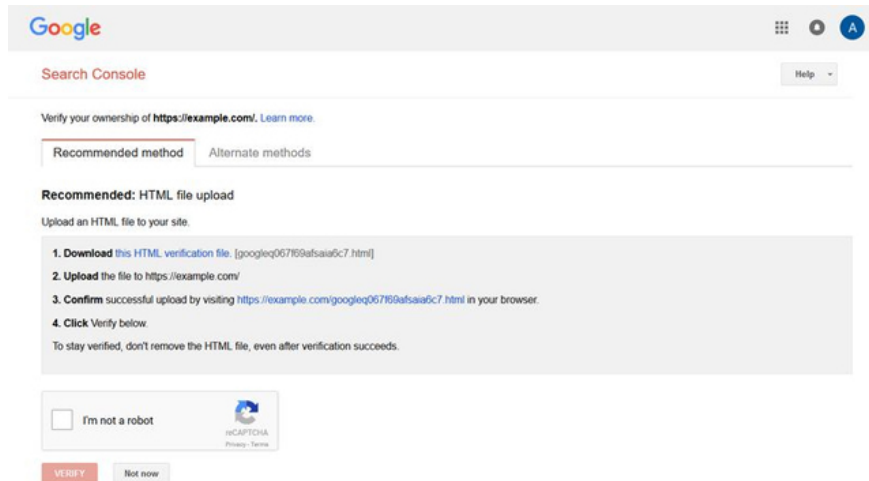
Google

A

Search Console

Help

Verify your ownership of **https://example.com/**. Learn more.

Recommended method

Alternate methods

**Recommended:** HTML file upload

Upload an HTML file to your site.

**1. Download** this HTML verification file. [googleq067f69afsaia6c7.html]

**2. Upload** the file to https://example.com/

**3. Confirm** successful upload by visiting https://example.com/googleq067f69afsaia6c7.html in your browser.

**4. Click** Verify below.

To stay verified, don't remove the HTML file, even after verification succeeds.

I'm not a robot

reCAPTCHA
Privacy - Terms

VERIFY

Not now